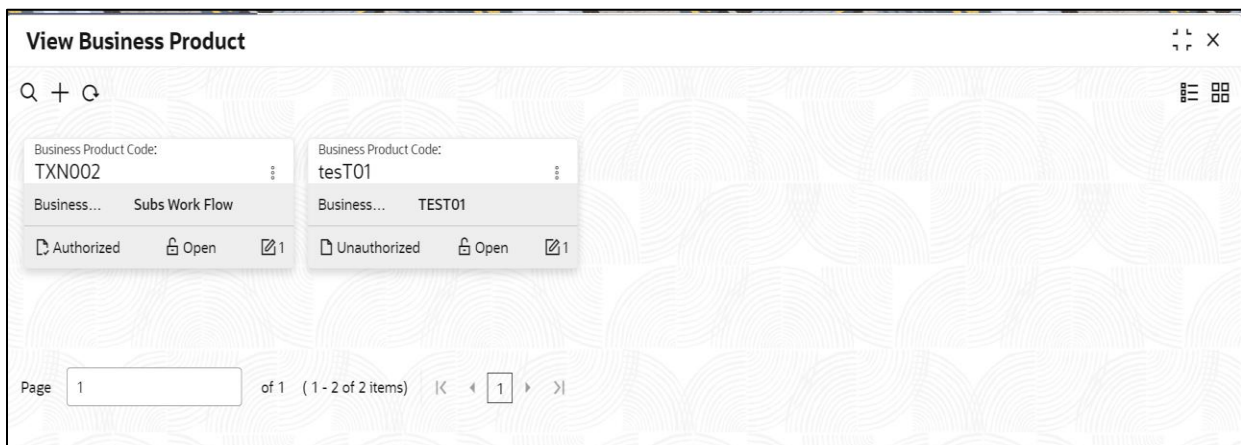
View Business Product

Business Product Code:
TXN002
Business... Subs Work Flow
Authorized Open 1

Business Product Code:
tesT01
Business... TEST01
Unauthorized Open 1

Page 1 of 1 (1 - 2 of 2 items) 1